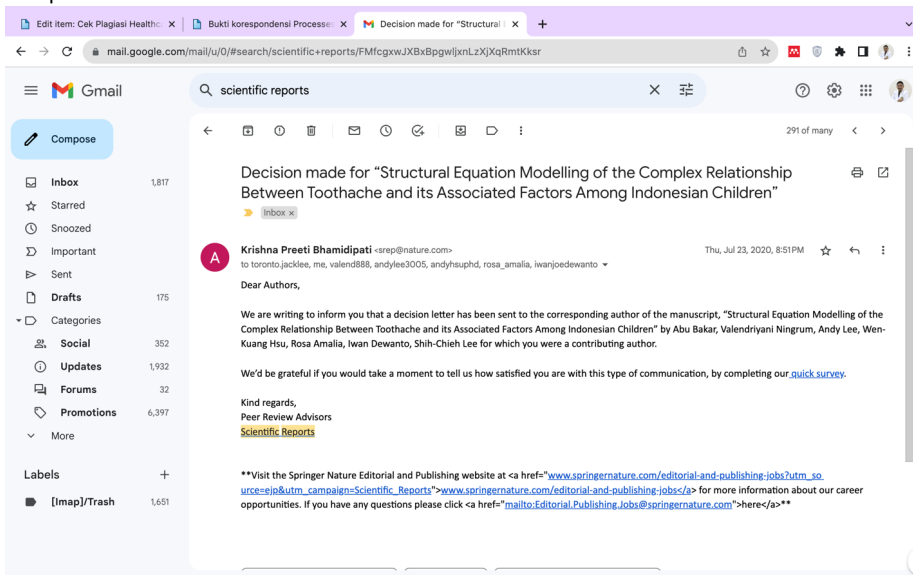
Edit item: Cek Plagiasi Healthc
Bukti korespondensi Processe
Decision made for "Structural

mail.google.com/mail/u/0/#search/scientific+reports/FMfcgxwJXBxBpgwljxnLzXjXqRmtKksr

Gmail
scientific reports

Compose
Inbox 1,817
Starred
Snoozed
Important
Sent
Drafts 175
Categories
Social 352
Updates 1,932
Forums 32
Promotions 6,397
More

Labels +
[Imap]/Trash 1,651

291 of many

Decision made for "Structural Equation Modelling of the Complex Relationship Between Toothache and its Associated Factors Among Indonesian Children"
Inbox ×

Krishna Preeti Bhamidipati <srep@nature.com>
to toronto.jacklee, me, valend888, andylee3005, andyhsuphd, rosa_amalia, iwanjoedewanto
Thu, Jul 23, 2020, 8:51 PM

Dear Authors,

We are writing to inform you that a decision letter has been sent to the corresponding author of the manuscript, "Structural Equation Modelling of the Complex Relationship Between Toothache and its Associated Factors Among Indonesian Children" by Abu Bakar, Valendriyani Ningrum, Andy Lee, Wen-Kuang Hsu, Rosa Amalia, Iwan Dewanto, Shih-Chieh Lee for which you were a contributing author.

We'd be grateful if you would take a moment to tell us how satisfied you are with this type of communication, by completing our quick survey.

Kind regards,
Peer Review Advisors
Scientific Reports

**Visit the Springer Nature Editorial and Publishing website at <a href="www.springernature.com/editorial-and-publishing-jobs?utm_source=ejp&utm_campaign=Scientific_Reports">www.springernature.com/editorial-and-publishing-jobs</a> for more information about our career opportunities. If you have any questions please click <a href="mailto:Editorial.Publishing.Jobs@springernature.com">here</a>**